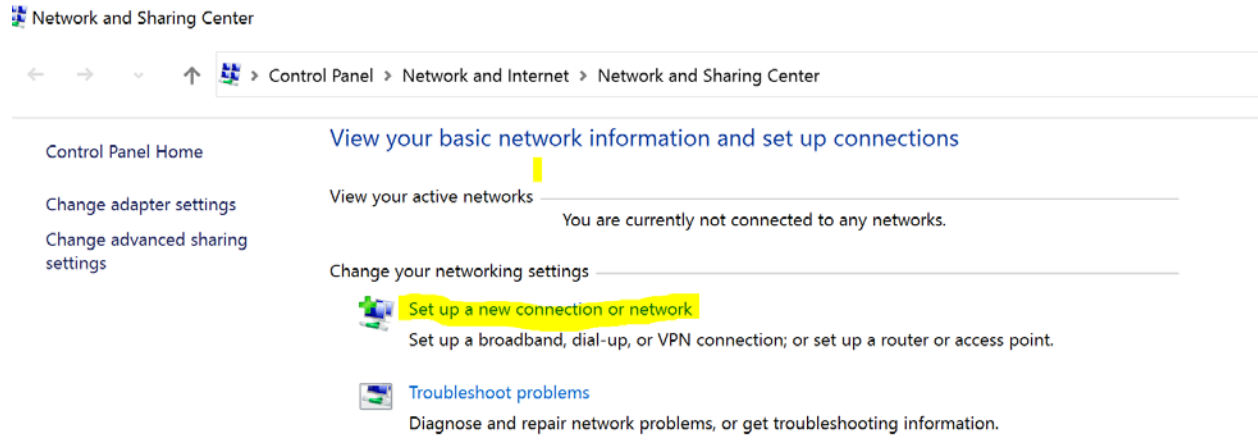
Network and Sharing Center

Control Panel > Network and Internet > Network and Sharing Center

Control Panel Home

Change adapter settings

Change advanced sharing settings

View your basic network information and set up connections

View your active networks

You are currently not connected to any networks.

Change your networking settings

Set up a new connection or network

Set up a broadband, dial-up, or VPN connection; or set up a router or access point.

Troubleshoot problems

Diagnose and repair network problems, or get troubleshooting information.